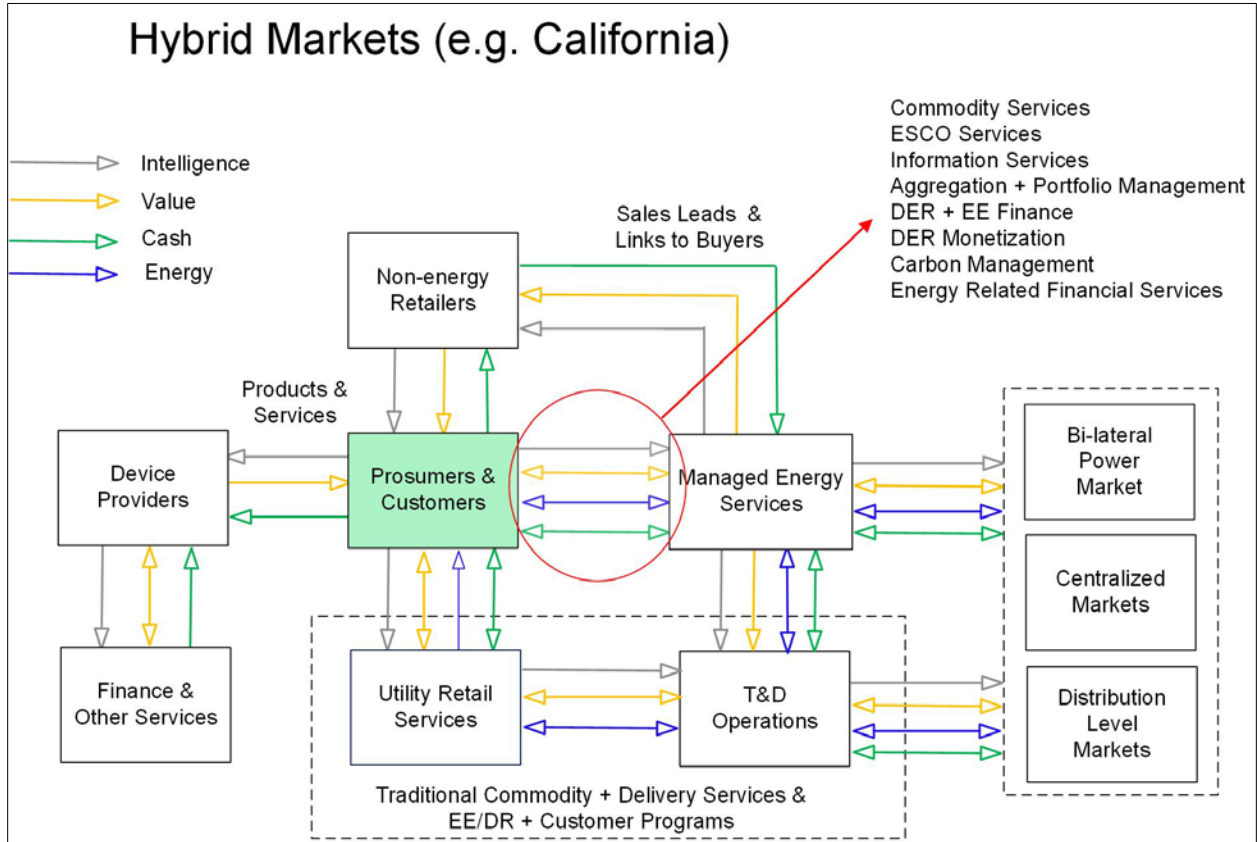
Hybrid Markets (e.g. California)

Intelligence
Value
Cash
Energy

Commodity Services
ESCO Services
Information Services
Aggregation + Portfolio Management
DER + EE Finance
DER Monetization
Carbon Management
Energy Related Financial Services

Sales Leads & Links to Buyers

Non-energy Retailers

Products & Services

Device Providers

Prosumers & Customers

Managed Energy Services

Bi-lateral Power Market

Centralized Markets

Distribution Level Markets

Finance & Other Services

Utility Retail Services

T&D Operations

Traditional Commodity + Delivery Services & EE/DR + Customer Programs